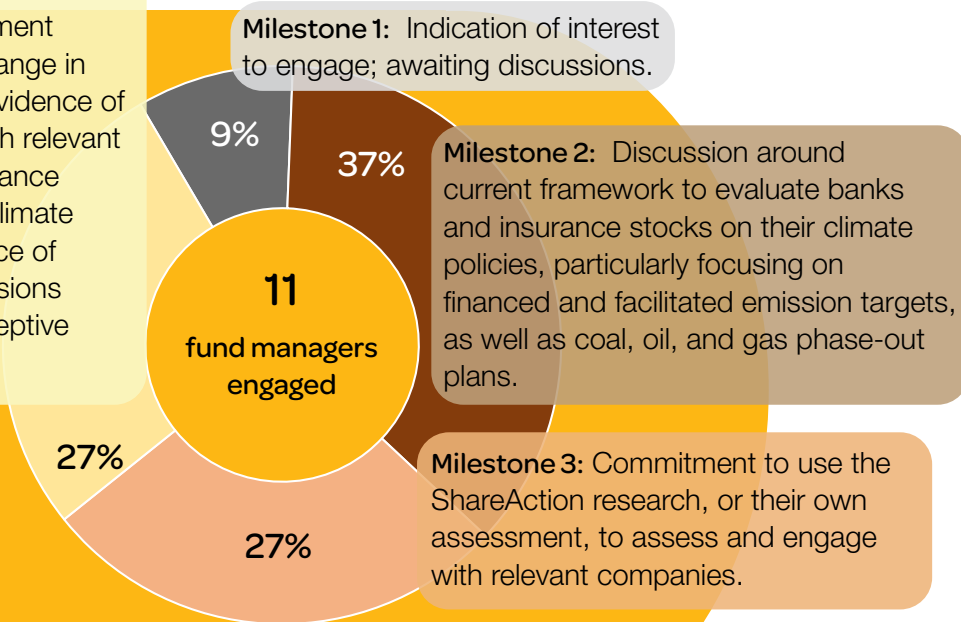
ment
ange in
vidence of
h relevant
ance
limate
ce of
sions
eptive

Milestone 1: Indication of interest to engage; awaiting discussions.

9%

37%

Milestone 2: Discussion around current framework to evaluate banks and insurance stocks on their climate policies, particularly focusing on financed and facilitated emission targets, as well as coal, oil, and gas phase-out plans.

11
fund managers engaged

27%

27%

Milestone 3: Commitment to use the ShareAction research, or their own assessment, to assess and engage with relevant companies.